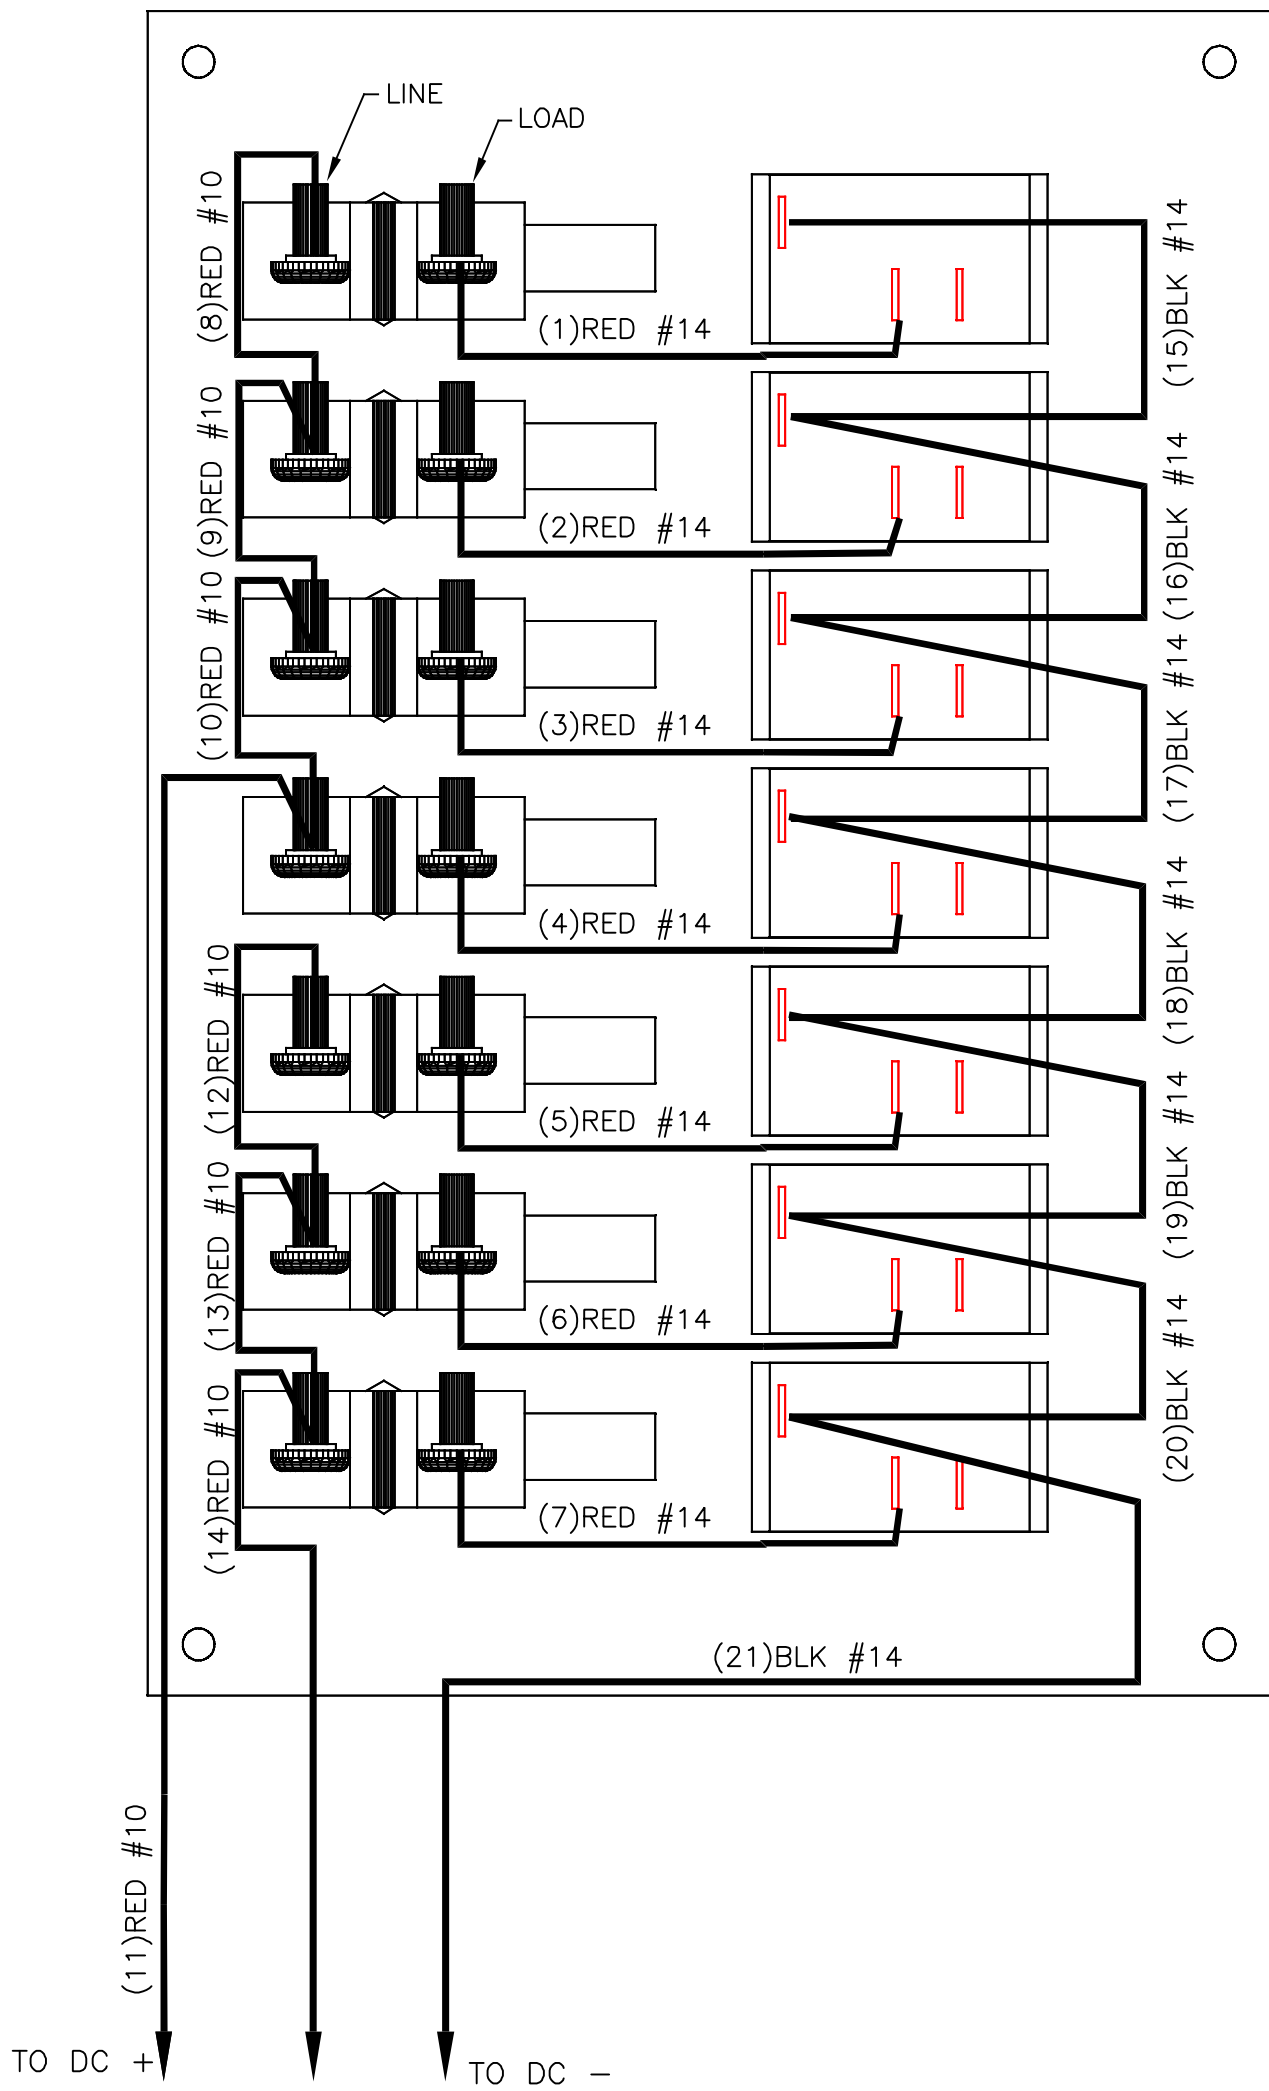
LINE

LOAD

(8)RED #10

(1)RED #14

(15)BLK #14

(9)RED #10

(2)RED #14

(16)BLK #14

(10)RED #10

(3)RED #14

(17)BLK #14

(4)RED #14

(18)BLK #14

(12)RED #10

(5)RED #14

(19)BLK #14

(13)RED #10

(6)RED #14

(20)BLK #14

(14)RED #10

(7)RED #14

(21)BLK #14

(11)RED #10

TO DC +

TO DC −